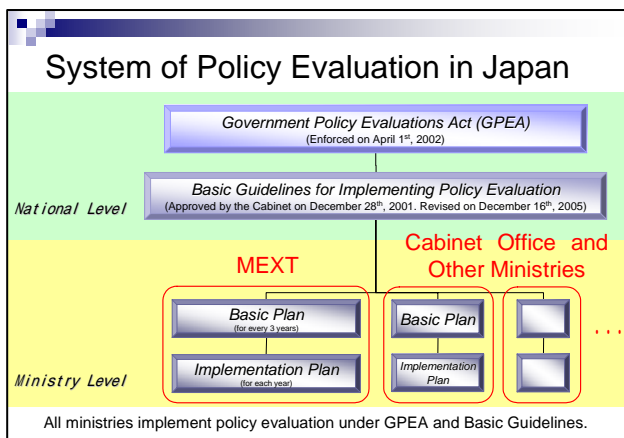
System of Policy Evaluation in Japan

Government Policy Evaluations Act (GPEA)
(Enforced on April 1$^{st}$, 2002)

National Level

Basic Guidelines for Implementing Policy Evaluation
(Approved by the Cabinet on December 28$^{th}$, 2001. Revised on December 16$^{th}$, 2005)

MEXT

Cabinet Office and Other Ministries

Basic Plan
(for every 3 years)

Basic Plan

…

Ministry Level

Implementation Plan
(for each year)

Implementation Plan

All ministries implement policy evaluation under GPEA and Basic Guidelines.